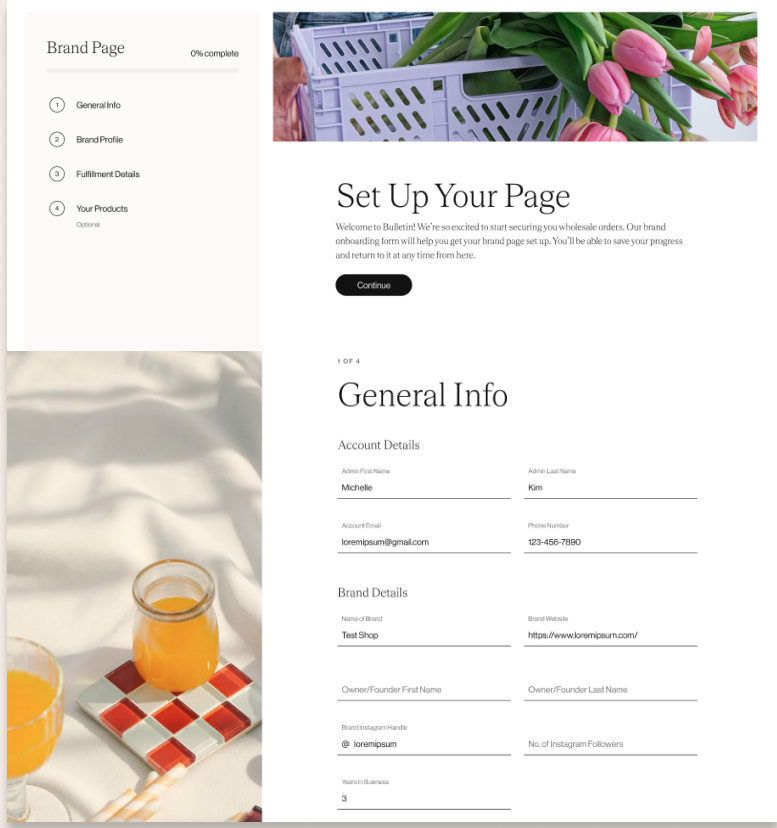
Brand Page

0% complete

1 General Info

2 Brand Profile

3 Fulfillment Details

4 Your Products
Optional

Set Up Your Page

Welcome to Bulletin! We're so excited to start securing you wholesale orders. Our brand onboarding form will help you get your brand page set up. You'll be able to save your progress and return to it at any time from here.

Continue

1 OF 4

General Info

Account Details

Admin First Name
Michelle

Admin Last Name
Kim

Account Email
loremipsum@gmail.com

Phone Number
123-456-7890

Brand Details

Name of Brand
Test Shop

Brand Website
https://www.loremipsum.com/

Owner/Founder First Name

Owner/Founder Last Name

Brand Instagram Handle
@ loremipsum

No. of Instagram Followers

Years in Business
3